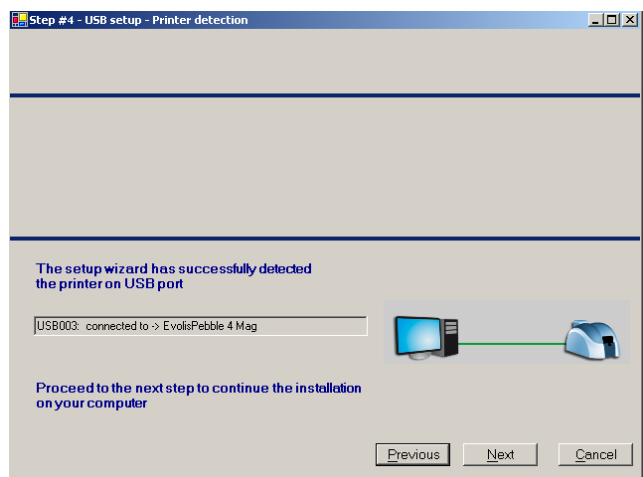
Step #4 - USB setup - Printer detection

The setup wizard has successfully detected the printer on USB port

USB003: connected to -> EvolisPebble 4 Mag

Proceed to the next step to continue the installation on your computer

Previous
Next
Cancel